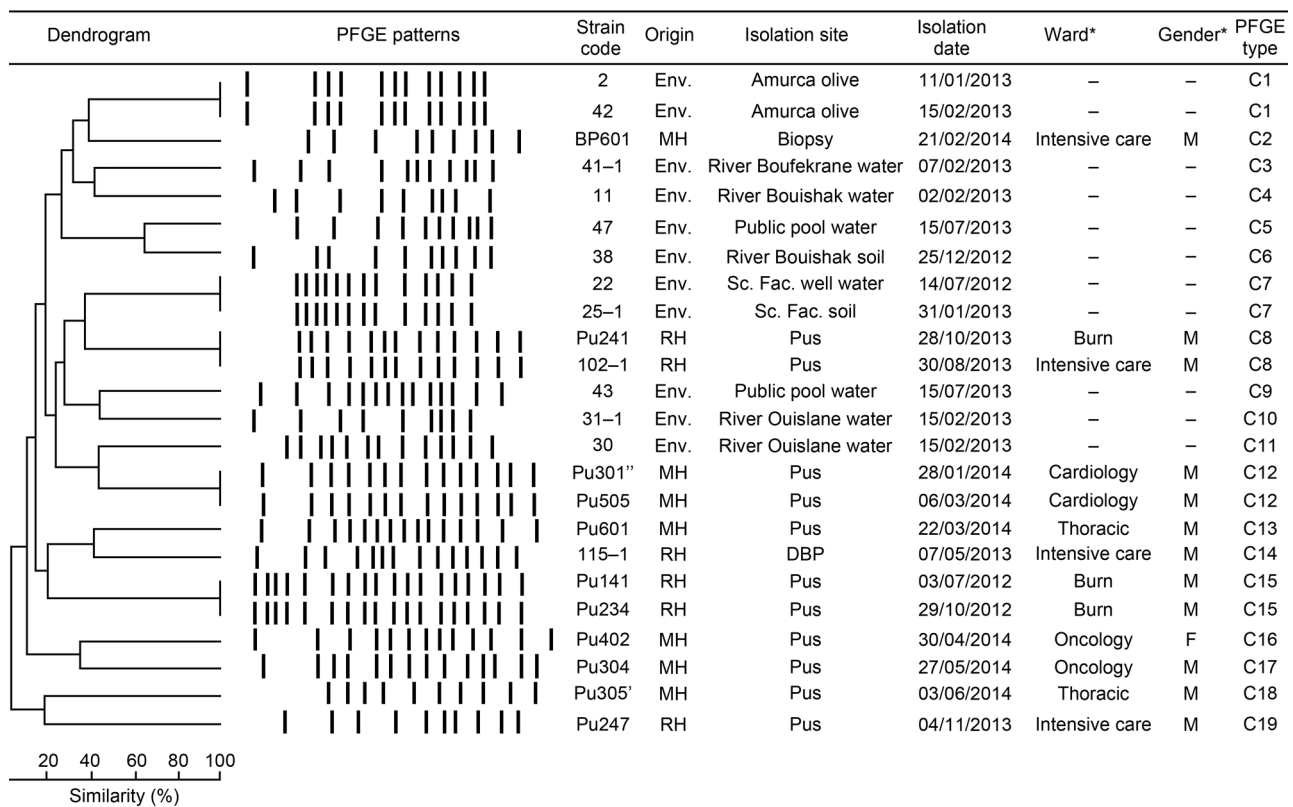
| Dendrogram | PFGE patterns | Strain code | Origin | Isolation site | Isolation date | Ward* | Gender* | PFGE type |
|---|---|---|---|---|---|---|---|---|
| | | 2 | Env. | Amurca olive | 11/01/2013 | – | – | C1 |
| | | 42 | Env. | Amurca olive | 15/02/2013 | – | – | C1 |
| | | BP601 | MH | Biopsy | 21/02/2014 | Intensive care | M | C2 |
| | | 41–1 | Env. | River Boufekrane water | 07/02/2013 | – | – | C3 |
| | | 11 | Env. | River Bouishak water | 02/02/2013 | – | – | C4 |
| | | 47 | Env. | Public pool water | 15/07/2013 | – | – | C5 |
| | | 38 | Env. | River Bouishak soil | 25/12/2012 | – | – | C6 |
| | | 22 | Env. | Sc. Fac. well water | 14/07/2012 | – | – | C7 |
| | | 25–1 | Env. | Sc. Fac. soil | 31/01/2013 | – | – | C7 |
| | | Pu241 | RH | Pus | 28/10/2013 | Burn | M | C8 |
| | | 102–1 | RH | Pus | 30/08/2013 | Intensive care | M | C8 |
| | | 43 | Env. | Public pool water | 15/07/2013 | – | – | C9 |
| | | 31–1 | Env. | River Ouislane water | 15/02/2013 | – | – | C10 |
| | | 30 | Env. | River Ouislane water | 15/02/2013 | – | – | C11 |
| | | Pu301'' | MH | Pus | 28/01/2014 | Cardiology | M | C12 |
| | | Pu505 | MH | Pus | 06/03/2014 | Cardiology | M | C12 |
| | | Pu601 | MH | Pus | 22/03/2014 | Thoracic | M | C13 |
| | | 115–1 | RH | DBP | 07/05/2013 | Intensive care | M | C14 |
| | | Pu141 | RH | Pus | 03/07/2012 | Burn | M | C15 |
| | | Pu234 | RH | Pus | 29/10/2012 | Burn | M | C15 |
| | | Pu402 | MH | Pus | 30/04/2014 | Oncology | F | C16 |
| | | Pu304 | MH | Pus | 27/05/2014 | Oncology | M | C17 |
| | | Pu305' | MH | Pus | 03/06/2014 | Thoracic | M | C18 |
| | | Pu247 | RH | Pus | 04/11/2013 | Intensive care | M | C19 |

20 40 60 80 100
Similarity (%)